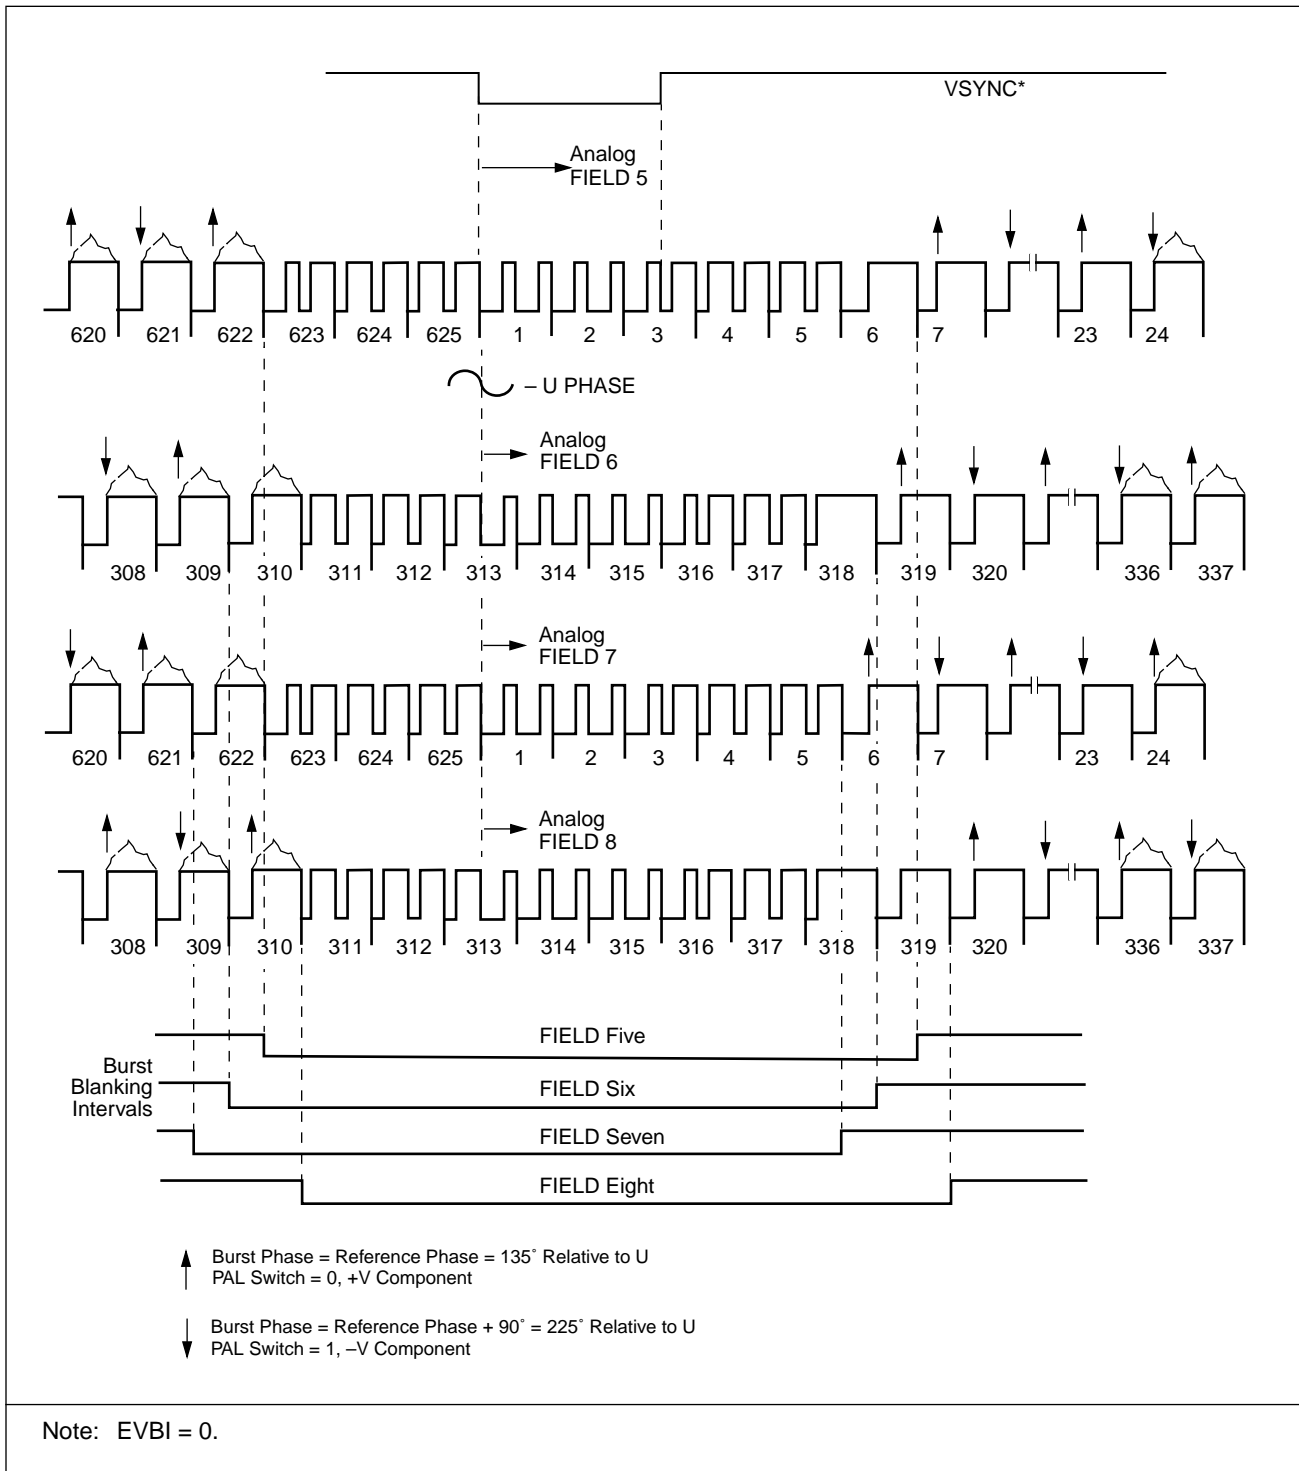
VSYNC*

Analog FIELD 5

620 621 622 623 624 625 1 2 3 4 5 6 7 23 24

– U PHASE

Analog FIELD 6

308 309 310 311 312 313 314 315 316 317 318 319 320 336 337

Analog FIELD 7

620 621 622 623 624 625 1 2 3 4 5 6 7 23 24

Analog FIELD 8

308 309 310 311 312 313 314 315 316 317 318 319 320 336 337

Burst Blanking Intervals

FIELD Five

FIELD Six

FIELD Seven

FIELD Eight

Burst Phase = Reference Phase = 135˚ Relative to U
PAL Switch = 0, +V Component

Burst Phase = Reference Phase + 90˚ = 225˚ Relative to U
PAL Switch = 1, –V Component

Note: EVBI = 0.